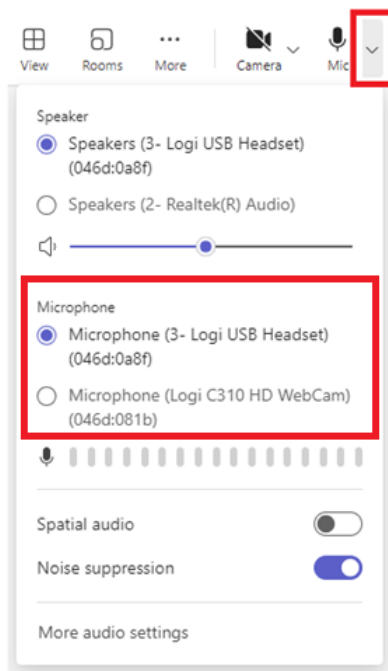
View Rooms More Camera Mic

Speaker

Speakers (3- Logi USB Headset) (046d:0a8f)

Speakers (2- Realtek(R) Audio)

Microphone

Microphone (3- Logi USB Headset) (046d:0a8f)

Microphone (Logi C310 HD WebCam) (046d:081b)

Spatial audio

Noise suppression

More audio settings